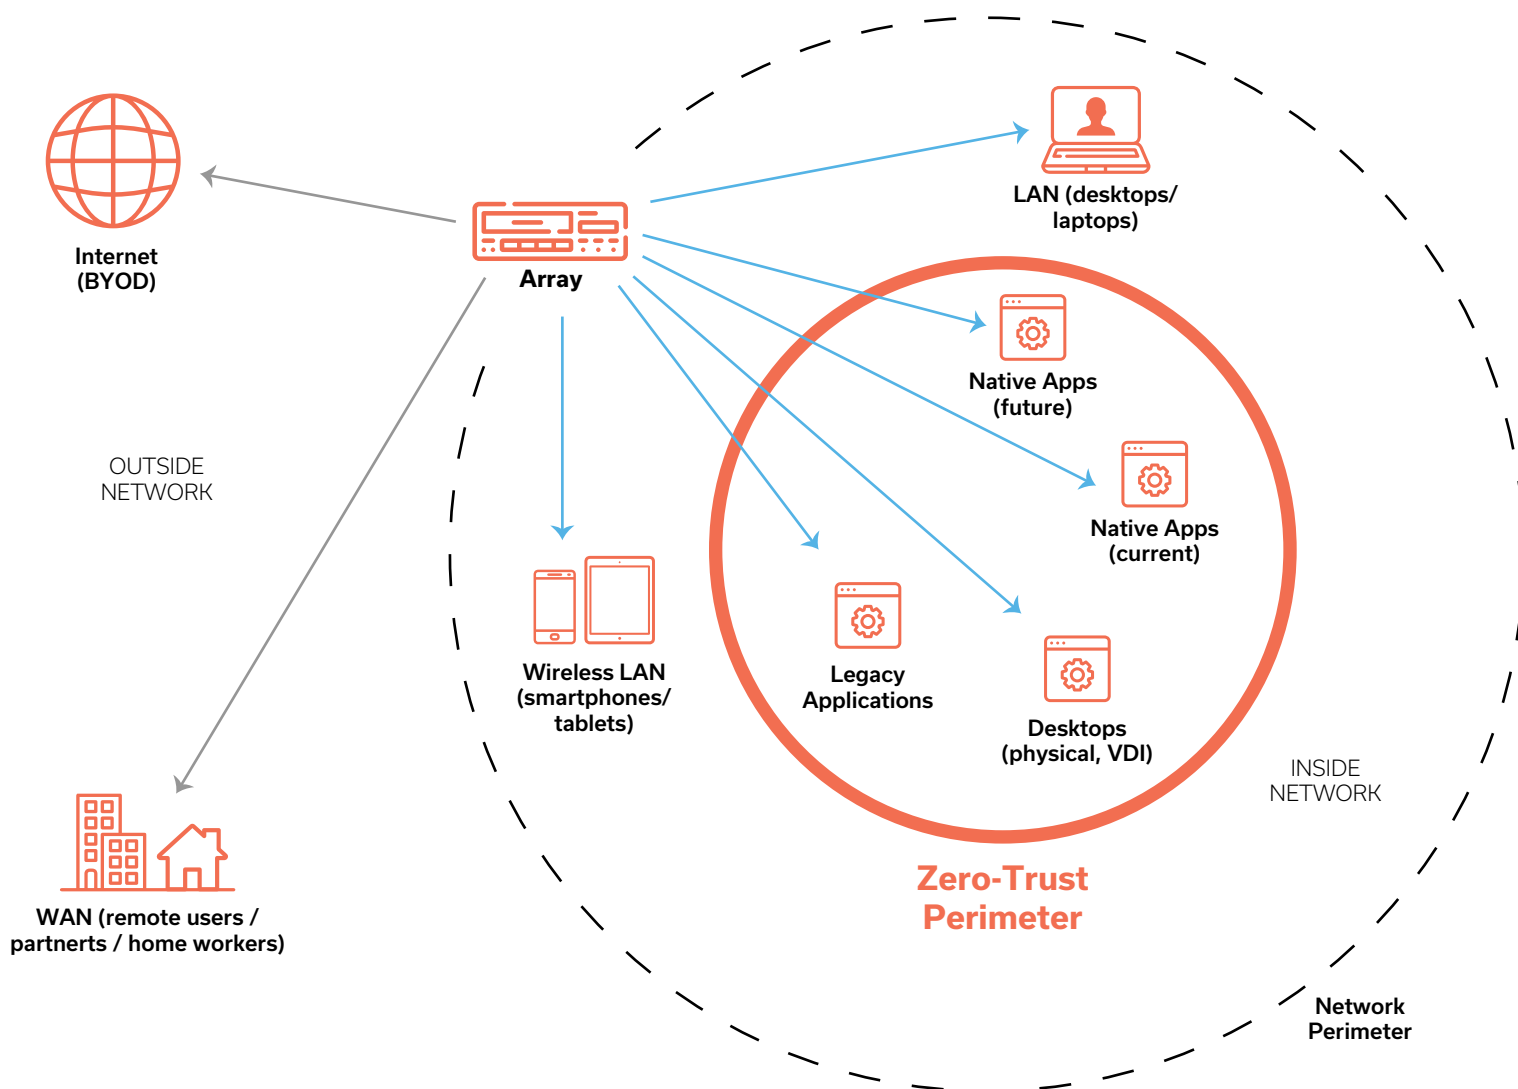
Internet (BYOD)

Array

LAN (desktops/ laptops)

OUTSIDE NETWORK

Native Apps (future)

Native Apps (current)

Wireless LAN (smartphones/ tablets)

Legacy Applications

Desktops (physical, VDI)

INSIDE NETWORK

Zero-Trust Perimeter

WAN (remote users / partnerts / home workers)

Network Perimeter